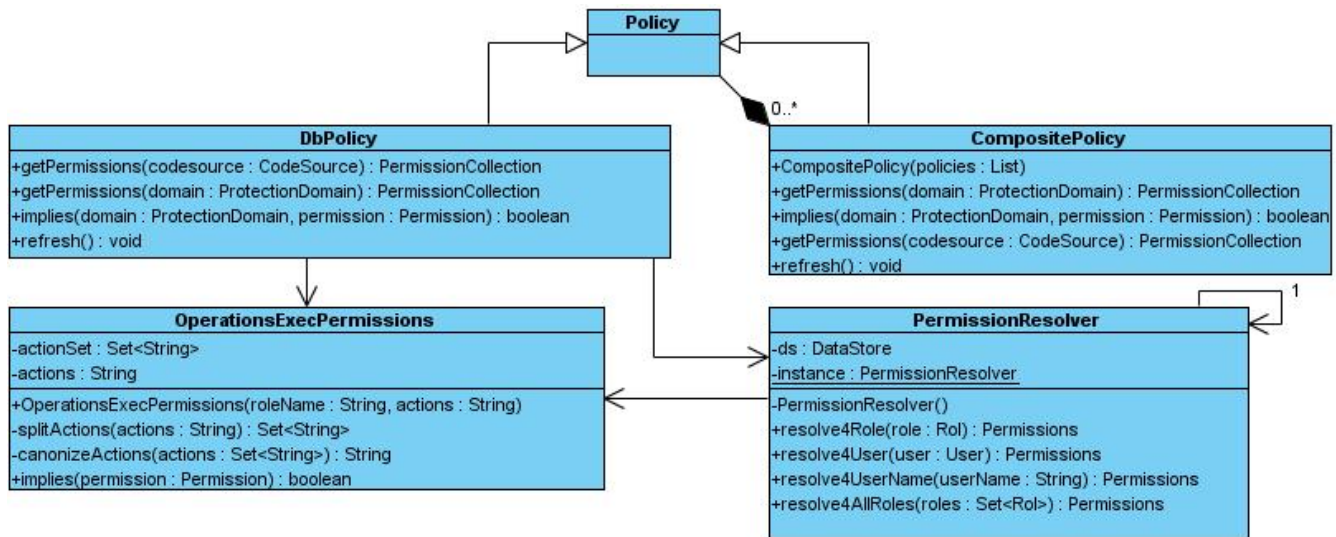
Policy

0..*

DbPolicy

+getPermissions(codesource : CodeSource) : PermissionCollection
+getPermissions(domain : ProtectionDomain) : PermissionCollection
+implies(domain : ProtectionDomain, permission : Permission) : boolean
+refresh() : void

CompositePolicy

+CompositePolicy(policies : List)
+getPermissions(domain : ProtectionDomain) : PermissionCollection
+implies(domain : ProtectionDomain, permission : Permission) : boolean
+getPermissions(codesource : CodeSource) : PermissionCollection
+refresh() : void

1

OperationsExecPermissions

-actionSet : Set<String>
-actions : String

+OperationsExecPermissions(roleName : String, actions : String)
-splitActions(actions : String) : Set<String>
-canonizeActions(actions : Set<String>) : String
+implies(permission : Permission) : boolean

PermissionResolver

-ds : DataStore
-instance : PermissionResolver

-PermissionResolver()
+resolve4Role(role : Rol) : Permissions
+resolve4User(user : User) : Permissions
+resolve4UserName(userName : String) : Permissions
+resolve4AllRoles(roles : Set<Rol>) : Permissions